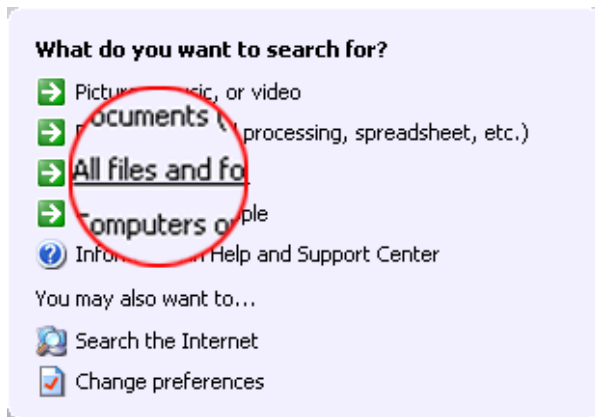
What do you want to search for?

Pictur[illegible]sic, or video

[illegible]ocuments ([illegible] processing, spreadsheet, etc.)

All files and fo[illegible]

Computers o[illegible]ple

Infor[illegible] Help and Support Center

You may also want to...

Search the Internet

Change preferences